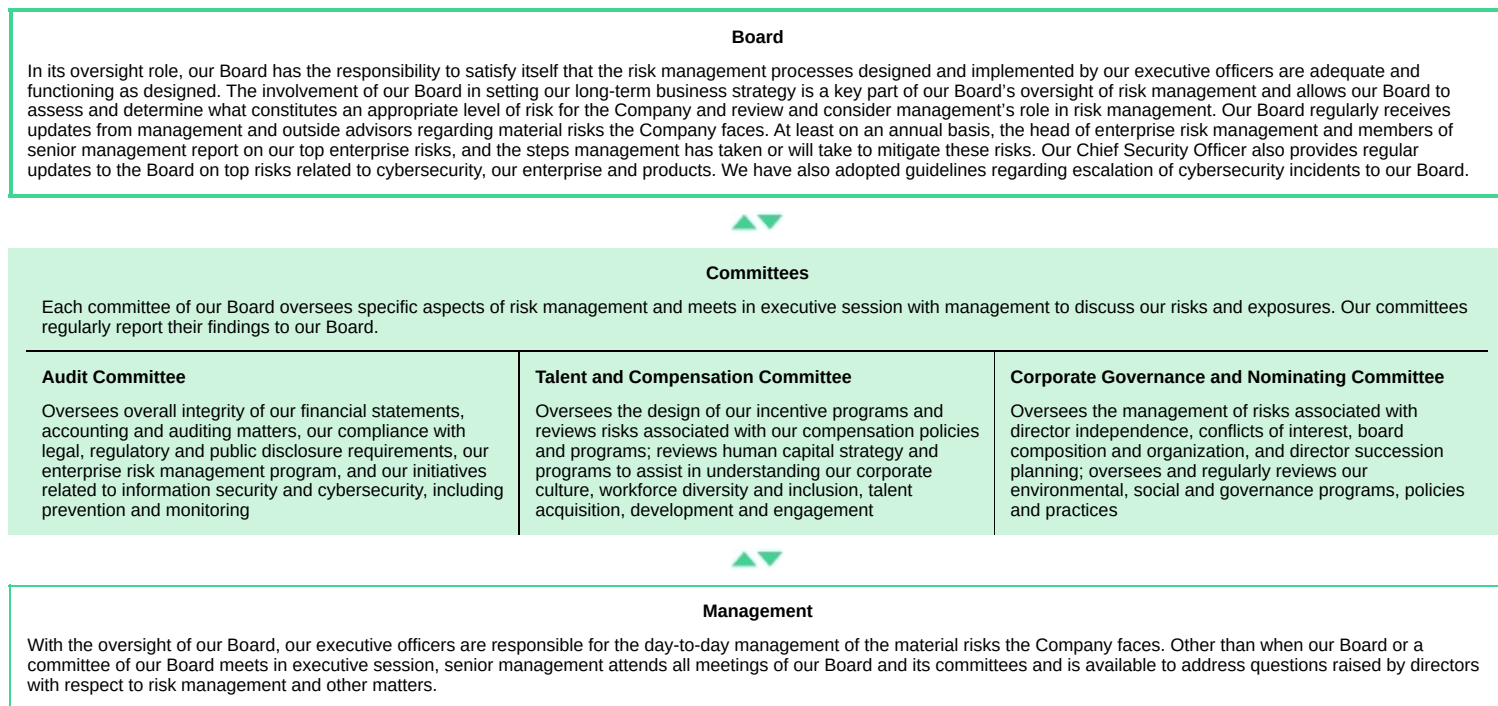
Board

In its oversight role, our Board has the responsibility to satisfy itself that the risk management processes designed and implemented by our executive officers are adequate and functioning as designed. The involvement of our Board in setting our long-term business strategy is a key part of our Board's oversight of risk management and allows our Board to assess and determine what constitutes an appropriate level of risk for the Company and review and consider management's role in risk management. Our Board regularly receives updates from management and outside advisors regarding material risks the Company faces. At least on an annual basis, the head of enterprise risk management and members of senior management report on our top enterprise risks, and the steps management has taken or will take to mitigate these risks. Our Chief Security Officer also provides regular updates to the Board on top risks related to cybersecurity, our enterprise and products. We have also adopted guidelines regarding escalation of cybersecurity incidents to our Board.

Committees

Each committee of our Board oversees specific aspects of risk management and meets in executive session with management to discuss our risks and exposures. Our committees regularly report their findings to our Board.

Audit Committee

Oversees overall integrity of our financial statements, accounting and auditing matters, our compliance with legal, regulatory and public disclosure requirements, our enterprise risk management program, and our initiatives related to information security and cybersecurity, including prevention and monitoring

Talent and Compensation Committee

Oversees the design of our incentive programs and reviews risks associated with our compensation policies and programs; reviews human capital strategy and programs to assist in understanding our corporate culture, workforce diversity and inclusion, talent acquisition, development and engagement

Corporate Governance and Nominating Committee

Oversees the management of risks associated with director independence, conflicts of interest, board composition and organization, and director succession planning; oversees and regularly reviews our environmental, social and governance programs, policies and practices

Management

With the oversight of our Board, our executive officers are responsible for the day-to-day management of the material risks the Company faces. Other than when our Board or a committee of our Board meets in executive session, senior management attends all meetings of our Board and its committees and is available to address questions raised by directors with respect to risk management and other matters.